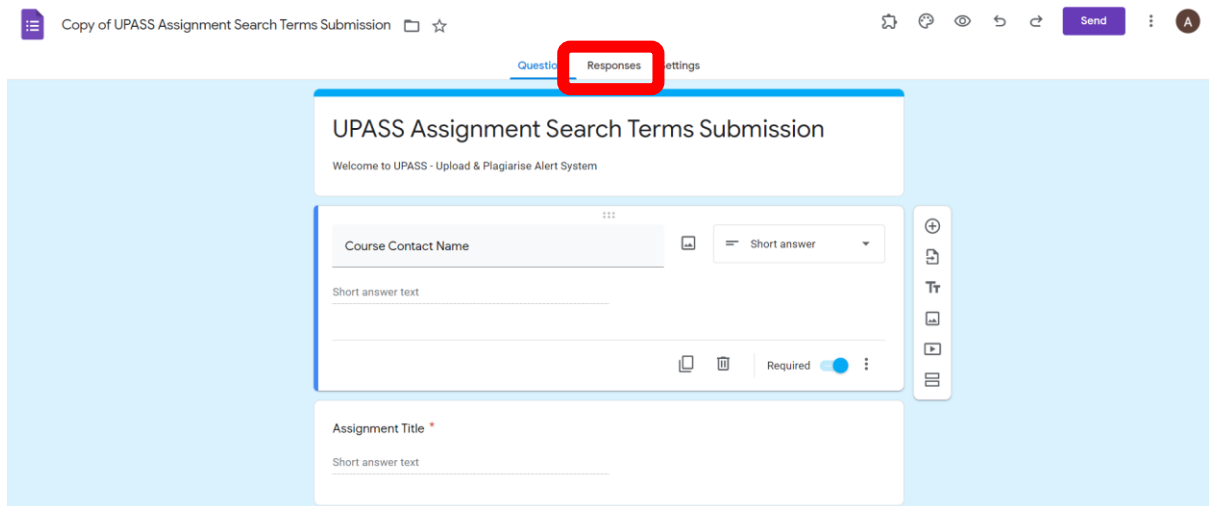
Copy of UPASS Assignment Search Terms Submission

Send

A

Questio

Responses

ettings

UPASS Assignment Search Terms Submission

Welcome to UPASS - Upload & Plagiarise Alert System

Course Contact Name

Short answer

Short answer text

Required

Assignment Title *

Short answer text